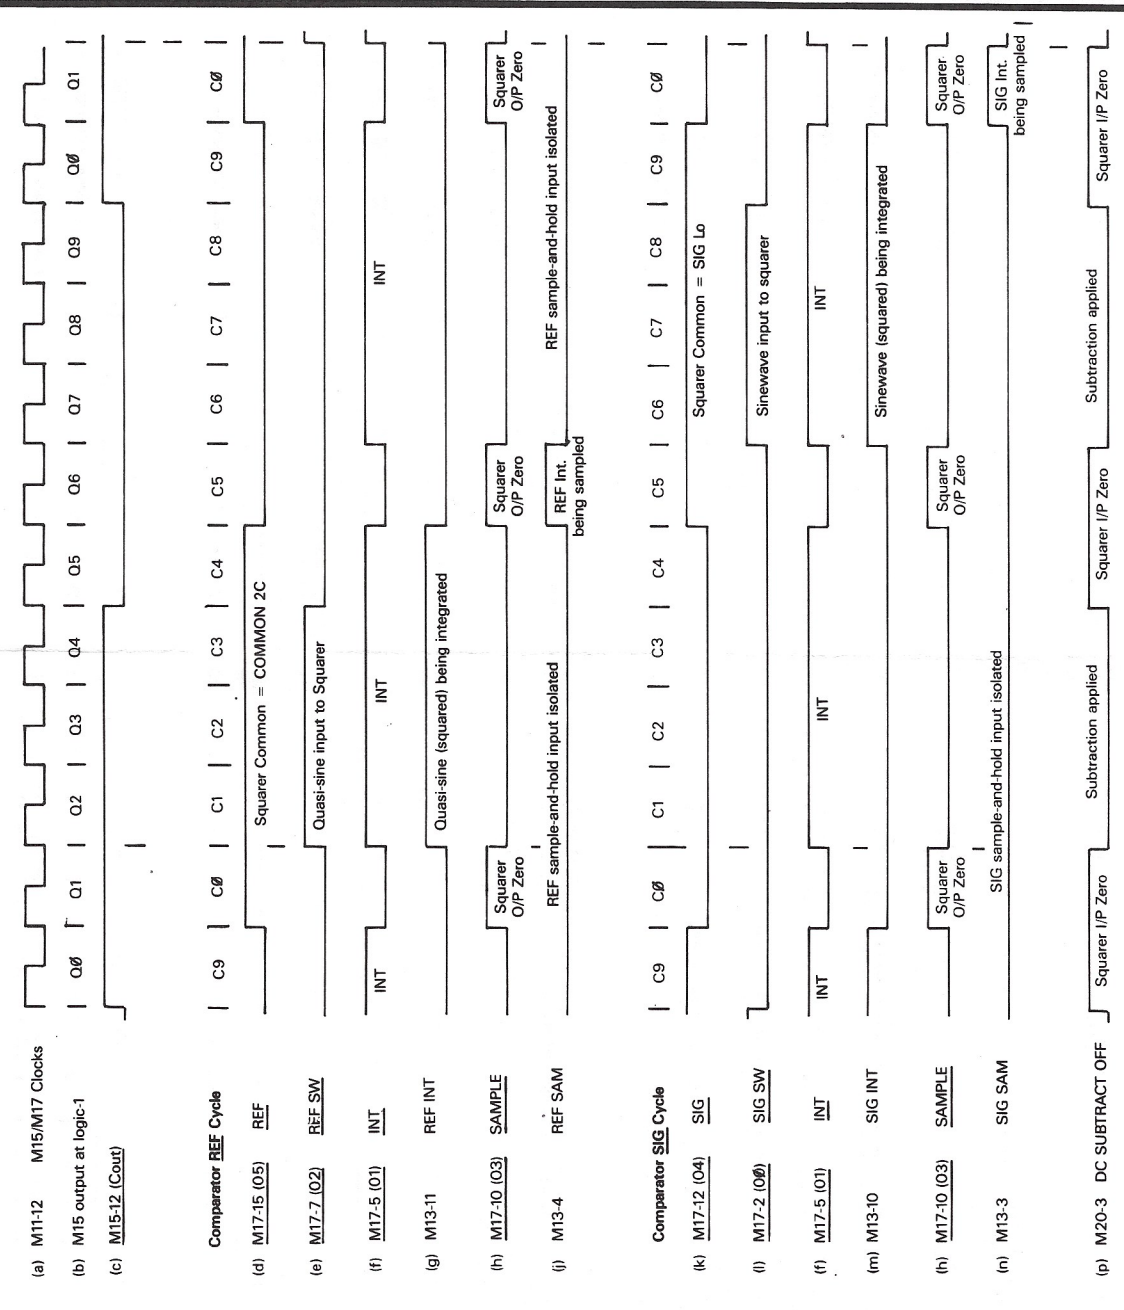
(a) M11-12 M15/M17 Clocks

(b) M15 output at logic-1

(c) M15-12 (Cout)

Comparator REF Cycle

(d) M17-15 (05) REF

(e) M17-7 (02) REF SW

(f) M17-5 (01) INT

(g) M13-11 REF INT

(h) M17-10 (03) SAMPLE

(j) M13-4 REF SAM

Comparator SIG Cycle

(k) M17-12 (04) SIG

(l) M17-2 (0Ø) SIG SW

(f) M17-5 (01) INT

(m) M13-10 SIG INT

(h) M17-10 (03) SAMPLE

(n) M13-3 SIG SAM

(p) M20-3 DC SUBTRACT OFF

QØ Q1 Q2 Q3 Q4 Q5 Q6 Q7 Q8 Q9 QØ Q1

C9 CØ C1 C2 C3 C4 C5 C6 C7 C8 C9 CØ

Squarer Common = COMMON 2C

Quasi-sine input to Squarer

INT INT INT

Quasi-sine (squared) being integrated

Squarer O/P Zero

Squarer O/P Zero

Squarer O/P Zero

REF sample-and-hold input isolated

REF Int. being sampled

REF sample-and-hold input isolated

C9 CØ C1 C2 C3 C4 C5 C6 C7 C8 C9 CØ

Squarer Common = SIG Lo

Sinewave input to squarer

INT INT INT

Sinewave (squared) being integrated

Squarer O/P Zero

Squarer O/P Zero

Squarer O/P Zero

SIG sample-and-hold input isolated

SIG Int. being sampled

Squarer I/P Zero

Subtraction applied

Squarer I/P Zero

Subtraction applied

Squarer I/P Zero